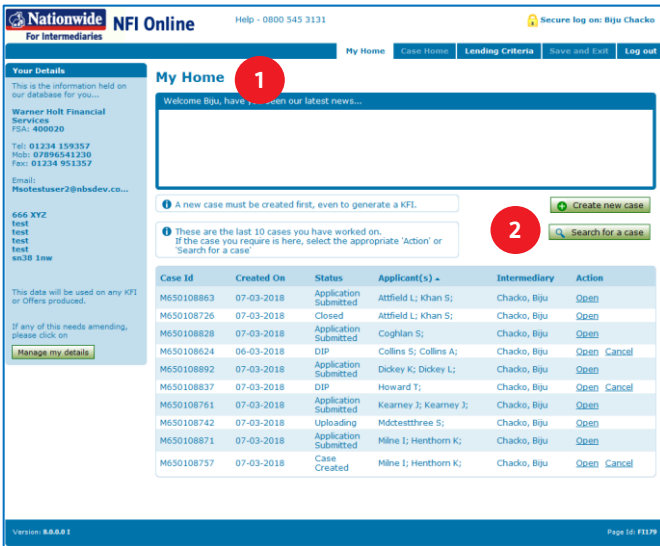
Nationwide For Intermediaries NFI Online

Help - 0800 545 3131

Secure log on: Biju Chacko

My Home | Case Home | Lending Criteria | Save and Exit | Log out

Your Details

This is the information held on our database for you...

Warner Holt Financial Services
FSA: 400020

Tel: 01234 159357
Mob: 07896541230
Fax: 01234 951357

Email:
Msotestuser2@nbsdev.co...

666 XYZ
test
test
test
test
sn38 1nw

This data will be used on any KFI or Offers produced.

If any of this needs amending, please click on

Manage my details

My Home

1

Welcome Biju, have you seen our latest news...

A new case must be created first, even to generate a KFI.

Create new case

2

These are the last 10 cases you have worked on.
If the case you require is here, select the appropriate 'Action' or 'Search for a case'

Search for a case

| Case Id | Created On | Status | Applicant(s) | Intermediary | Action |
|---|---|---|---|---|---|
| M650108863 | 07-03-2018 | Application Submitted | Attfield L; Khan S; | Chacko, Biju | Open |
| M650108726 | 07-03-2018 | Closed | Attfield L; Khan S; | Chacko, Biju | Open |
| M650108828 | 07-03-2018 | Application Submitted | Coghlan S; | Chacko, Biju | Open |
| M650108624 | 06-03-2018 | DIP | Collins S; Collins A; | Chacko, Biju | Open Cancel |
| M650108892 | 07-03-2018 | Application Submitted | Dickey K; Dickey L; | Chacko, Biju | Open |
| M650108837 | 07-03-2018 | DIP | Howard T; | Chacko, Biju | Open Cancel |
| M650108761 | 07-03-2018 | Application Submitted | Kearney J; Kearney J; | Chacko, Biju | Open |
| M650108742 | 07-03-2018 | Uploading | Mdctestthree S; | Chacko, Biju | Open |
| M650108871 | 07-03-2018 | Application Submitted | Milne I; Henthorn K; | Chacko, Biju | Open |
| M650108757 | 07-03-2018 | Case Created | Milne I; Henthorn K; | Chacko, Biju | Open Cancel |

Version: 8.0.0.0 I

Page Id: FI179